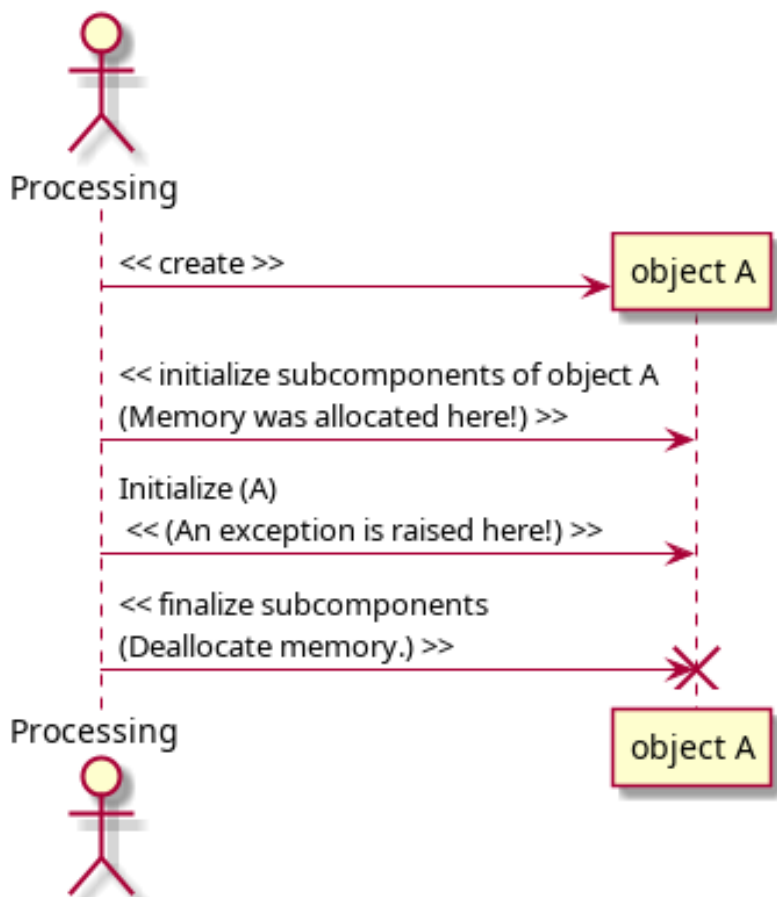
Processing

<< create >>

object A

<< initialize subcomponents of object A (Memory was allocated here!) >>

Initialize (A)
<< (An exception is raised here!) >>

<< finalize subcomponents (Deallocate memory.) >>

Processing

object A